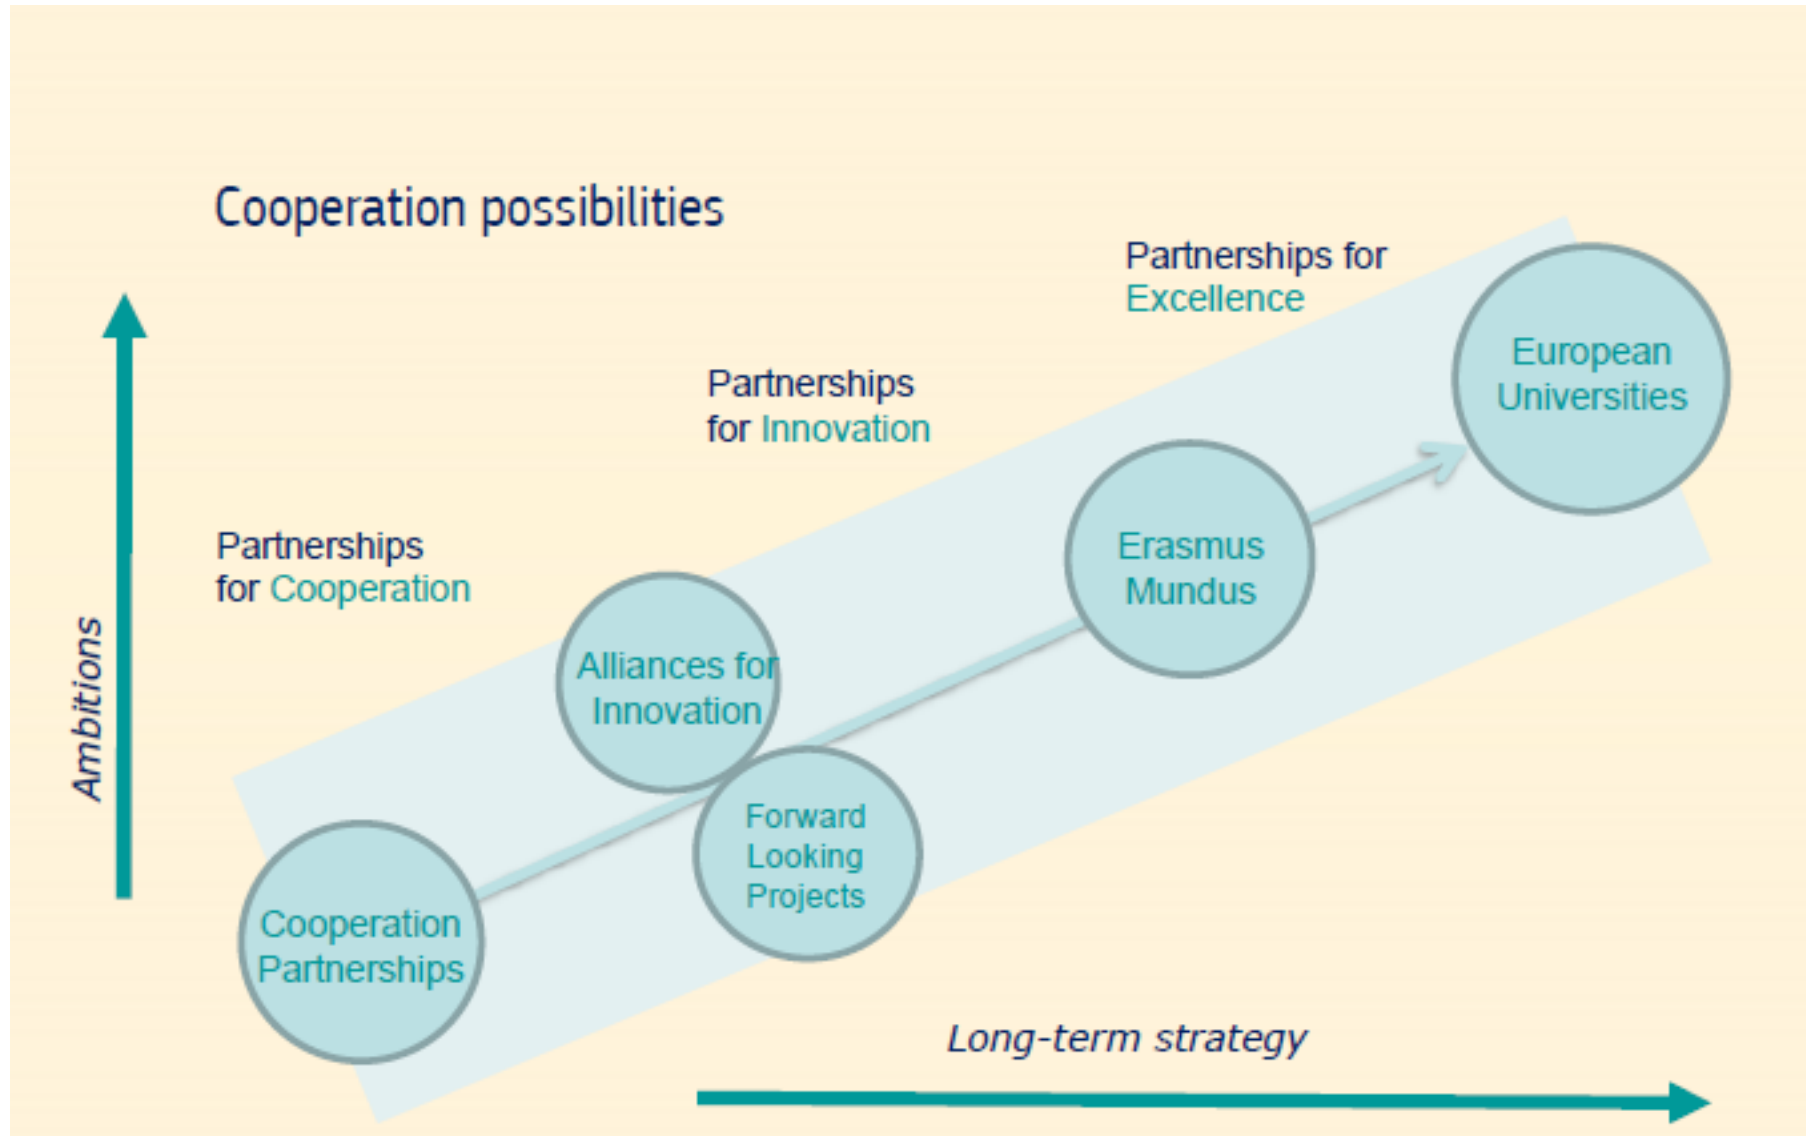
Cooperation possibilities

Partnerships for Excellence

Partnerships for Innovation

Partnerships for Cooperation

Ambitions

European Universities

Erasmus Mundus

Alliances for Innovation

Forward Looking Projects

Cooperation Partnerships

Long-term strategy